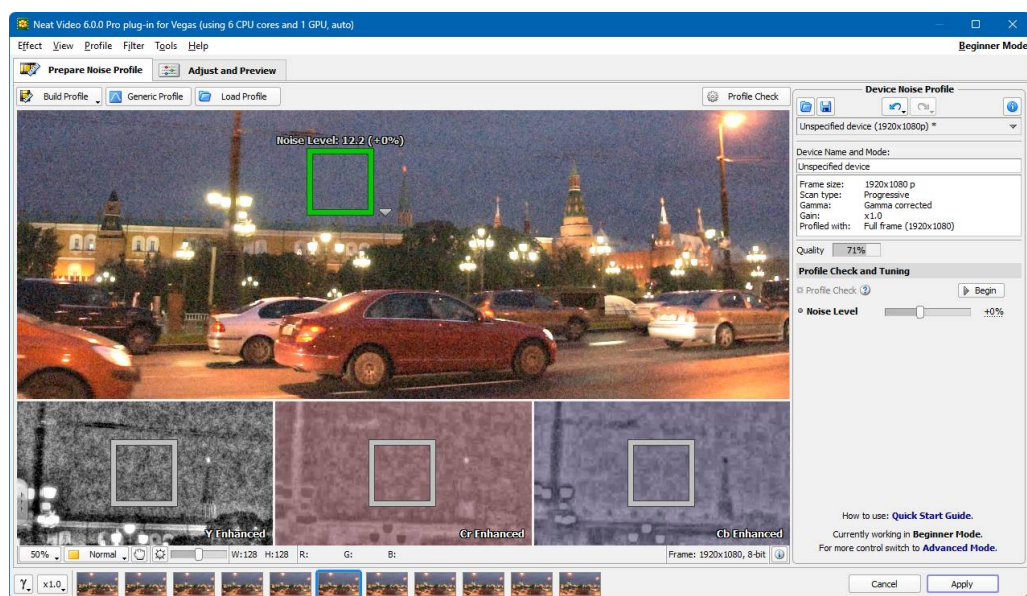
Neat Video 6.0.0 Pro plug-in for Vegas (using 6 CPU cores and 1 GPU, auto)

Effect View Profile Filter Tools Help

Beginner Mode

Prepare Noise Profile

Adjust and Preview

Build Profile

Generic Profile

Load Profile

Profile Check

Noise Level: 12.2 (+0%)

Y Enhanced

Cr Enhanced

Cb Enhanced

50%

Normal

W:128 H:128 R: G: B:

Frame: 1920x1080, 8-bit

Device Noise Profile

Unspecified device (1920x1080p) *

Device Name and Mode:

Unspecified device

| Frame size: | 1920x1080 p |
|---|---|
| Scan type: | Progressive |
| Gamma: | Gamma corrected |
| Gain: | x1.0 |
| Profiled with: | Full frame (1920x1080) |

Quality 71%

Profile Check and Tuning

Profile Check

Begin

Noise Level

+0%

How to use: Quick Start Guide.

Currently working in Beginner Mode.

For more control switch to Advanced Mode.

x1.0

Cancel

Apply